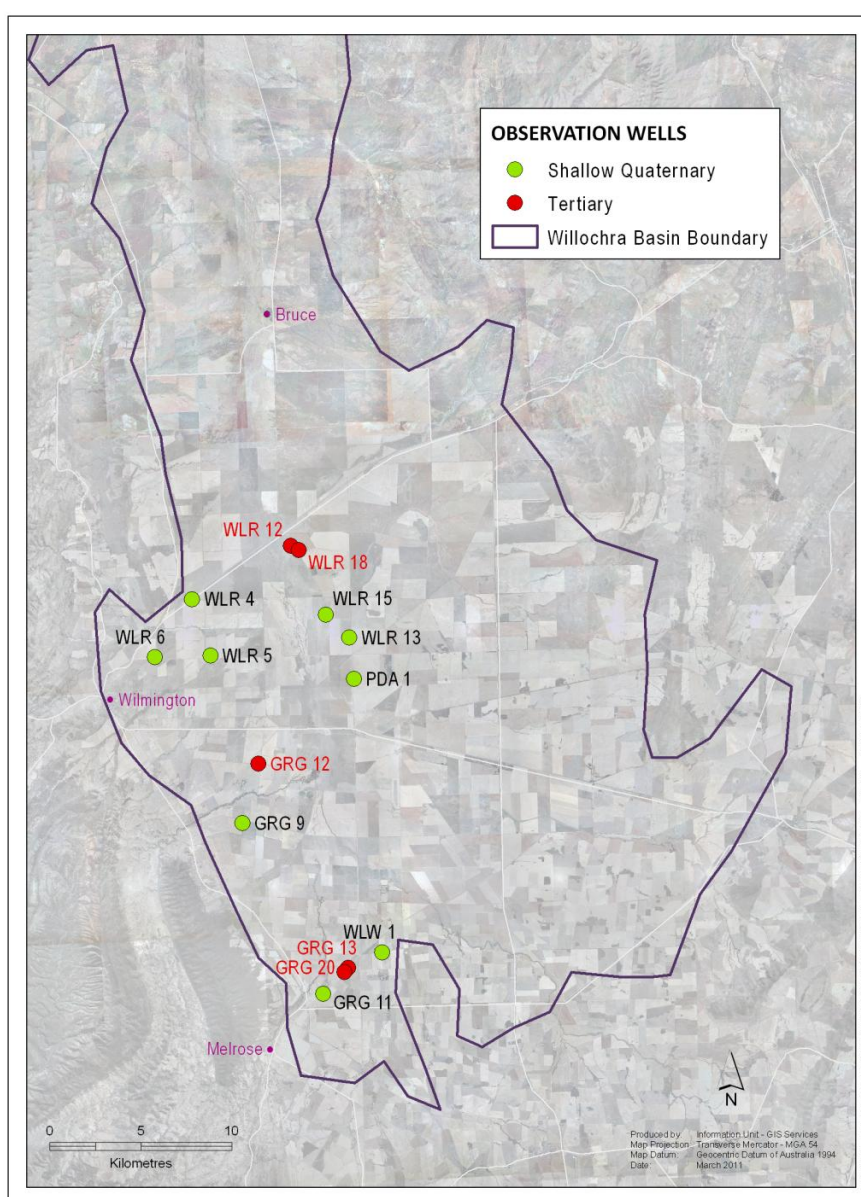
OBSERVATION WELLS
Shallow Quaternary
Tertiary
Willochra Basin Boundary

Bruce

WLR 12
WLR 18
WLR 4
WLR 15
WLR 6
WLR 13
WLR 5
PDA 1
Wilmington
GRG 12
GRG 9
WLW 1
GRG 13
GRG 20
GRG 11
Melrose

N

0 5 10
Kilometres

Produced by: Information Unit - GIS Services
Map Projection: Transverse Mercator - MGA 54
Map Datum: Geocentric Datum of Australia 1994
Date: March 2011